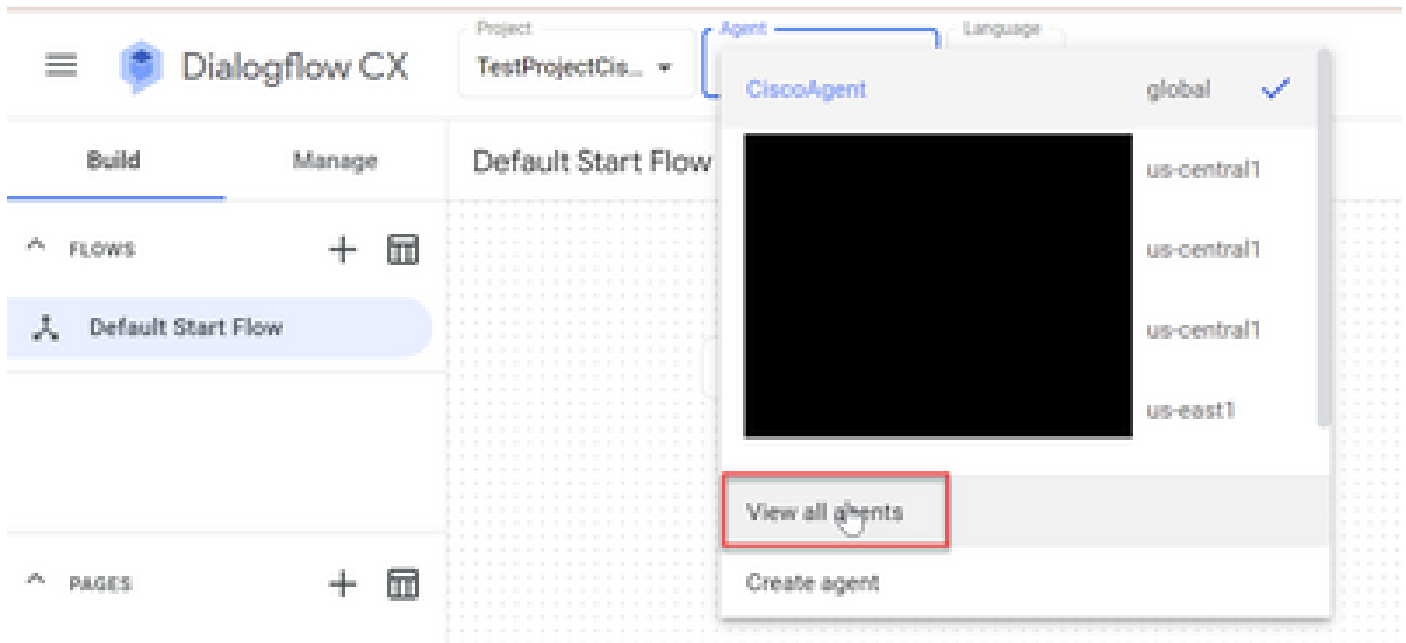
Dialogflow CX

Project
TestProjectCis...

Agent

Language

CiscoAgent global

us-central1

us-central1

us-central1

us-east1

View all agents

Create agent

Build

Manage

Default Start Flow

FLOWS

Default Start Flow

PAGES